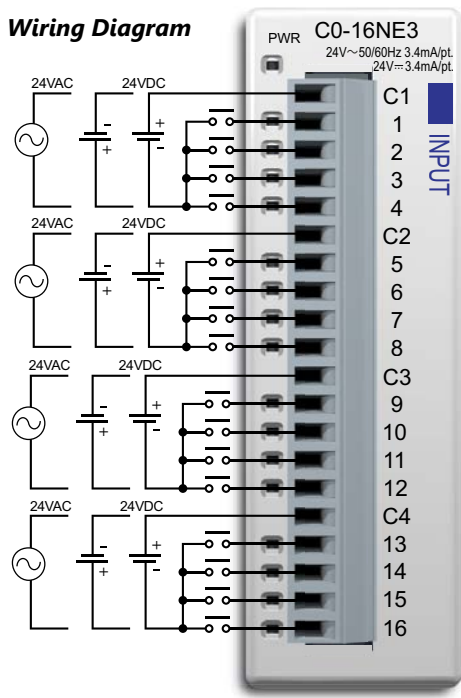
Wiring Diagram

PWR

C0-16NE3

24V～50/60Hz 3.4mA/pt.
24V⎓3.4mA/pt.

24VAC
24VDC
–
+
+
–

C1
1
2
3
4

INPUT

24VAC
24VDC
–
+
+
–

C2
5
6
7
8

24VAC
24VDC
–
+
+
–

C3
9
10
11
12

24VAC
24VDC
–
+
+
–

C4
13
14
15
16